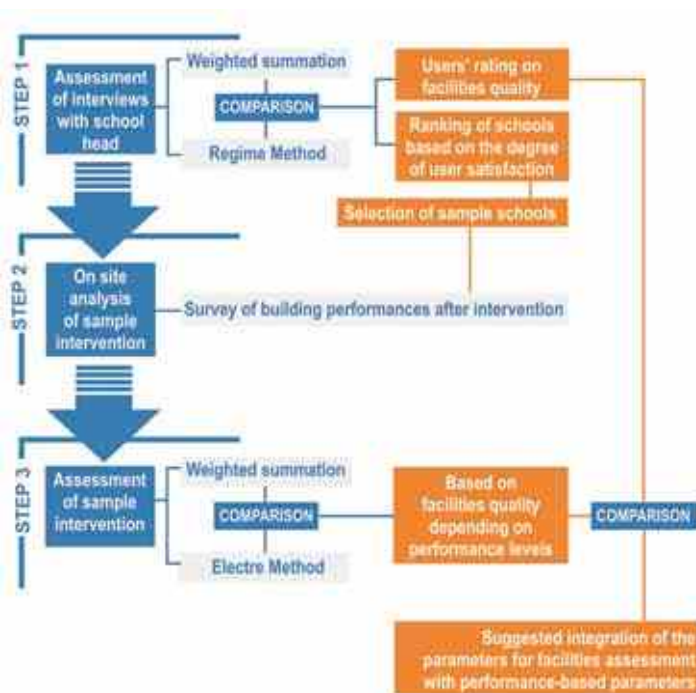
STEP 1

Assessment of interviews with school head

Weighted summation

COMPARISON

Regime Method

Users' rating on facilities quality

Ranking of schools based on the degree of user satisfaction

Selection of sample schools

STEP 2

On site analysis of sample intervention

Survey of building performances after intervention

STEP 3

Assessment of sample intervention

Weighted summation

COMPARISON

Electre Method

Based on facilities quality depending on performance levels

COMPARISON

Suggested integration of the parameters for facilities assessment with performance-based parameters